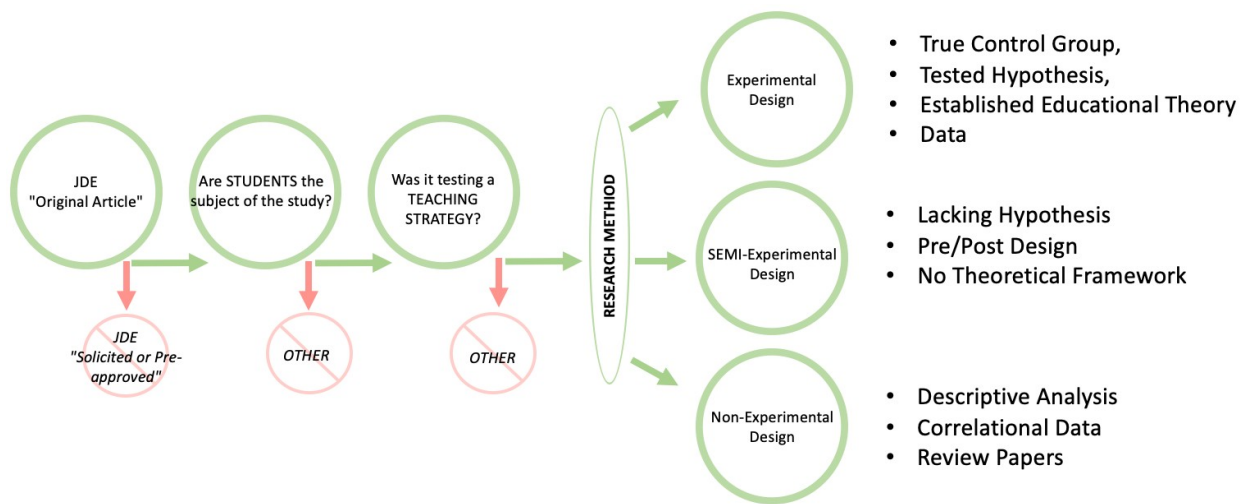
JDE "Original Article"

JDE "Solicited or Pre-approved"

Are STUDENTS the subject of the study?

OTHER

Was it testing a TEACHING STRATEGY?

OTHER

RESEARCH METHOD

Experimental Design

- True Control Group,
- Tested Hypothesis,
- Established Educational Theory
- Data

SEMI-Experimental Design

- Lacking Hypothesis
- Pre/Post Design
- No Theoretical Framework

Non-Experimental Design

- Descriptive Analysis
- Correlational Data
- Review Papers